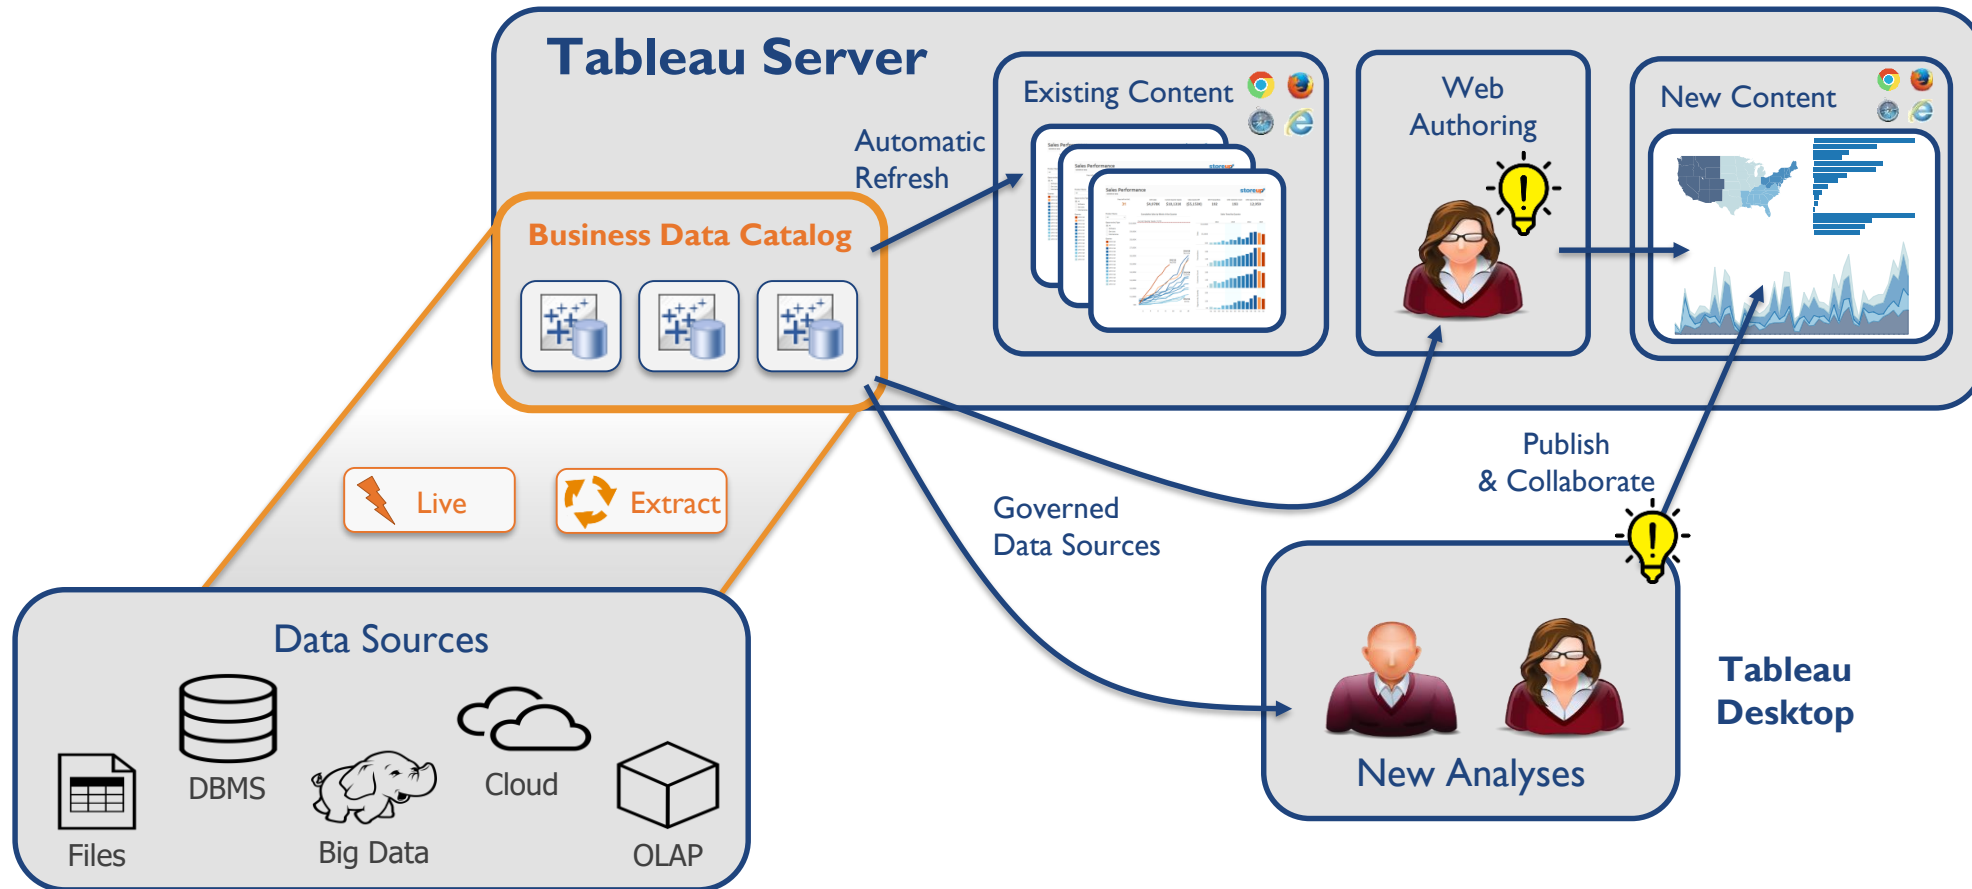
Tableau Server

Existing Content

Web Authoring

New Content

Automatic Refresh

Business Data Catalog

Live

Extract

Governed Data Sources

Publish & Collaborate

Data Sources

DBMS

Cloud

Files

Big Data

OLAP

New Analyses

Tableau Desktop